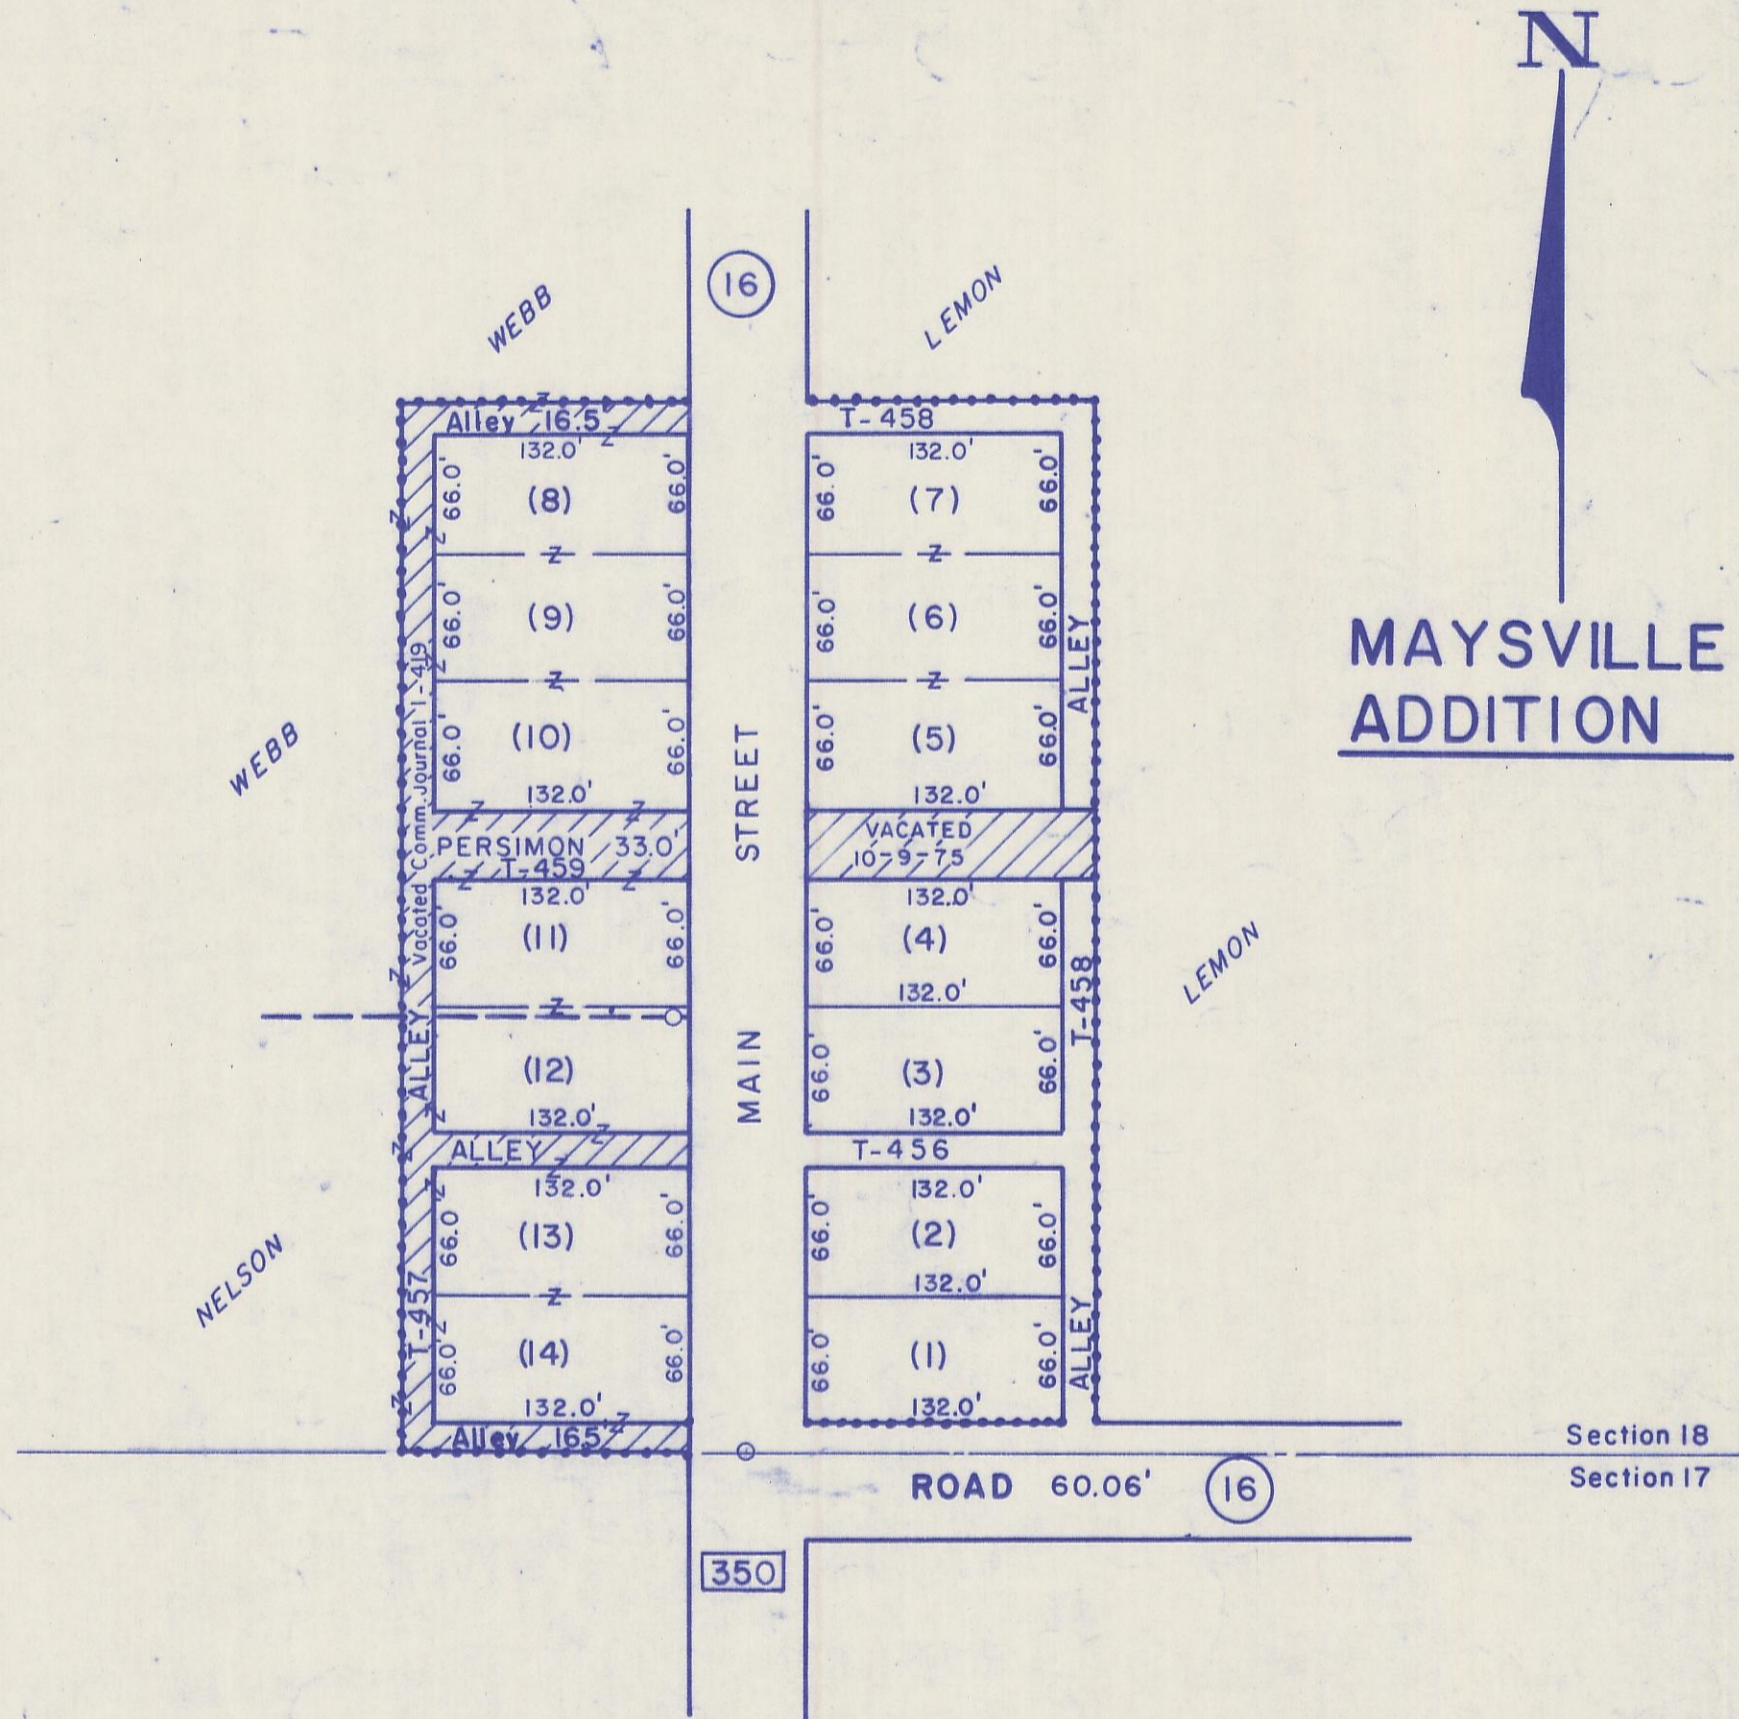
N

MAYSVILLE
ADDITION

16

WEBB

LEMON

Alley 16.5'

T-458

132.0'

132.0'

66.0'

(8)

66.0'

66.0'

(7)

66.0'

Z

Z

66.0'

(9)

66.0'

66.0'

(6)

66.0'

Z

Z

ALLEY

66.0'

(10)

66.0'

66.0'

(5)

66.0'

WEBB

132.0'

132.0'

Vacated Comm. Journal 1-419

STREET

PERSIMON 33.0'

VACATED 10-9-75

T-459

132.0'

132.0'

66.0'

(11)

66.0'

66.0'

(4)

66.0'

LEMON

132.0'

T-458

Z

ALLEY

MAIN

(12)

66.0'

(3)

66.0'

132.0'

132.0'

ALLEY

T-456

132.0'

132.0'

66.0

(13)

66.0'

66.0'

(2)

66.0'

NELSON

132.0'

Z

T-457

66.0

(14)

66.0'

66.0'

(1)

66.0'

ALLEY

132.0'

132.0'

Alley 16.5'

Section 18

Section 17

ROAD 60.06'

16

350